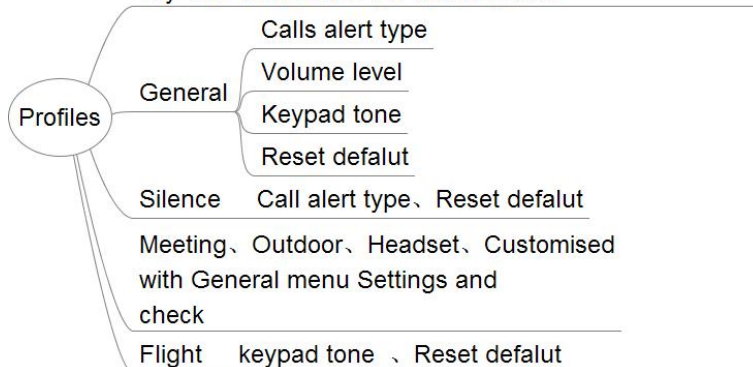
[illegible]

Profiles

General

Calls alert type

Volume level

Keypad tone

Reset defalut

Silence Call alert type、Reset defalut

Meeting、Outdoor、Headset、Customised with General menu Settings and check

Flight keypad tone 、Reset defalut